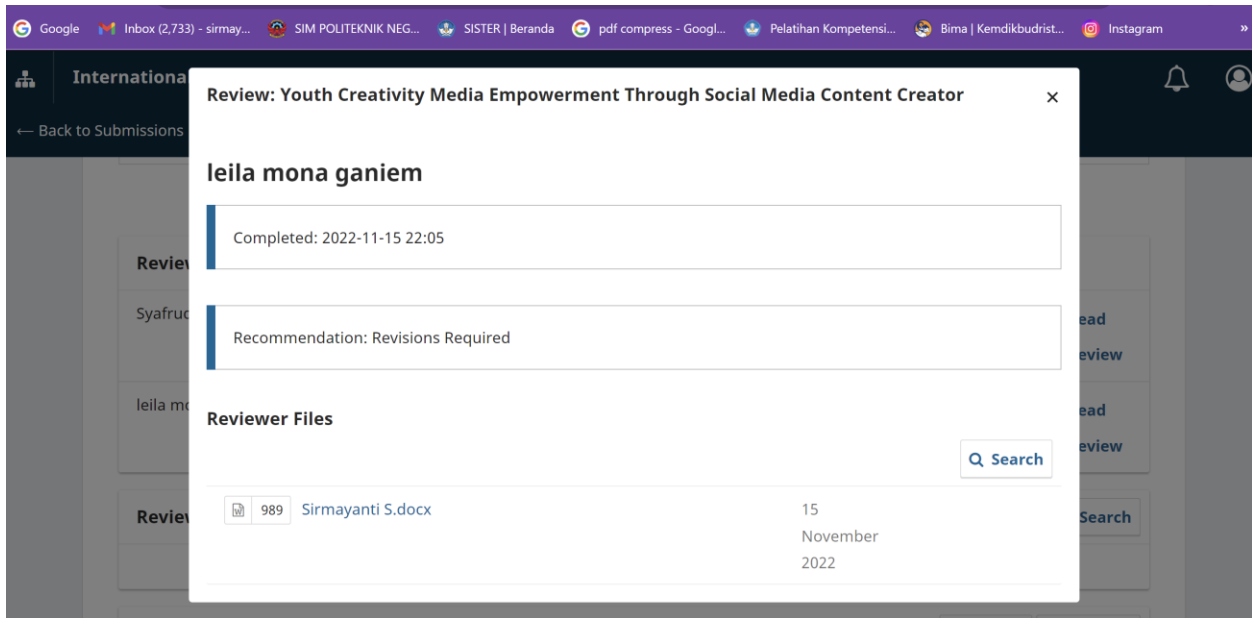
Google | Inbox (2,733) - sirmay... | SIM POLITEKNIK NEG... | SISTER | Beranda | pdf compress - Googl... | Pelatihan Kompetensi... | Bima | Kemdikbudrist... | Instagram | »

Internationa

← Back to Submissions

Revie

Syafruc

leila mo

Revie

ead
eview

ead
eview

Search

Review: Youth Creativity Media Empowerment Through Social Media Content Creator ×

leila mona ganiem

Completed: 2022-11-15 22:05

Recommendation: Revisions Required

Reviewer Files

Search

| | | |
|---|---|---|
| 989 | Sirmayanti S.docx | 15 November 2022 |